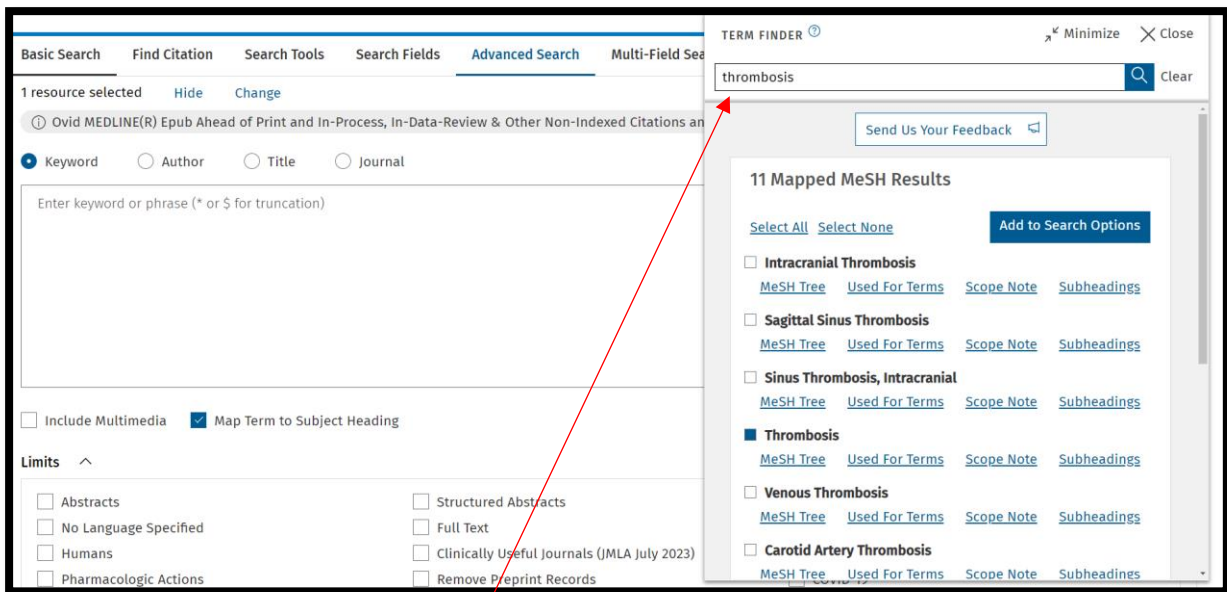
Basic Search Find Citation Search Tools Search Fields Advanced Search Multi-Field Sea

1 resource selected Hide Change

Ovid MEDLINE(R) Epub Ahead of Print and In-Process, In-Data-Review & Other Non-Indexed Citations an

Keyword Author Title Journal

Enter keyword or phrase (* or $ for truncation)

Include Multimedia Map Term to Subject Heading

Limits

Abstracts
No Language Specified
Humans
Pharmacologic Actions

Structured Abstracts
Full Text
Clinically Useful Journals (JMLA July 2023)
Remove Preprint Records

TERM FINDER

Minimize Close

thrombosis

Clear

Send Us Your Feedback

11 Mapped MeSH Results

Select All Select None

Add to Search Options

Intracranial Thrombosis
MeSH Tree Used For Terms Scope Note Subheadings

Sagittal Sinus Thrombosis
MeSH Tree Used For Terms Scope Note Subheadings

Sinus Thrombosis, Intracranial
MeSH Tree Used For Terms Scope Note Subheadings

Thrombosis
MeSH Tree Used For Terms Scope Note Subheadings

Venous Thrombosis
MeSH Tree Used For Terms Scope Note Subheadings

Carotid Artery Thrombosis
MeSH Tree Used For Terms Scope Note Subheadings